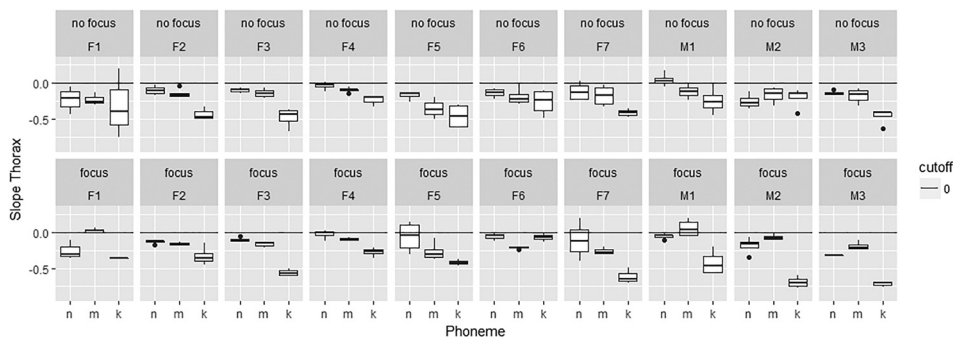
no focus
F1

no focus
F2

no focus
F3

no focus
F4

no focus
F5

no focus
F6

no focus
F7

no focus
M1

no focus
M2

no focus
M3

focus
F1

focus
F2

focus
F3

focus
F4

focus
F5

focus
F6

focus
F7

focus
M1

focus
M2

focus
M3

Slope Thorax

0.0
-0.5

0.0
-0.5

n m k

Phoneme

cutoff
— 0